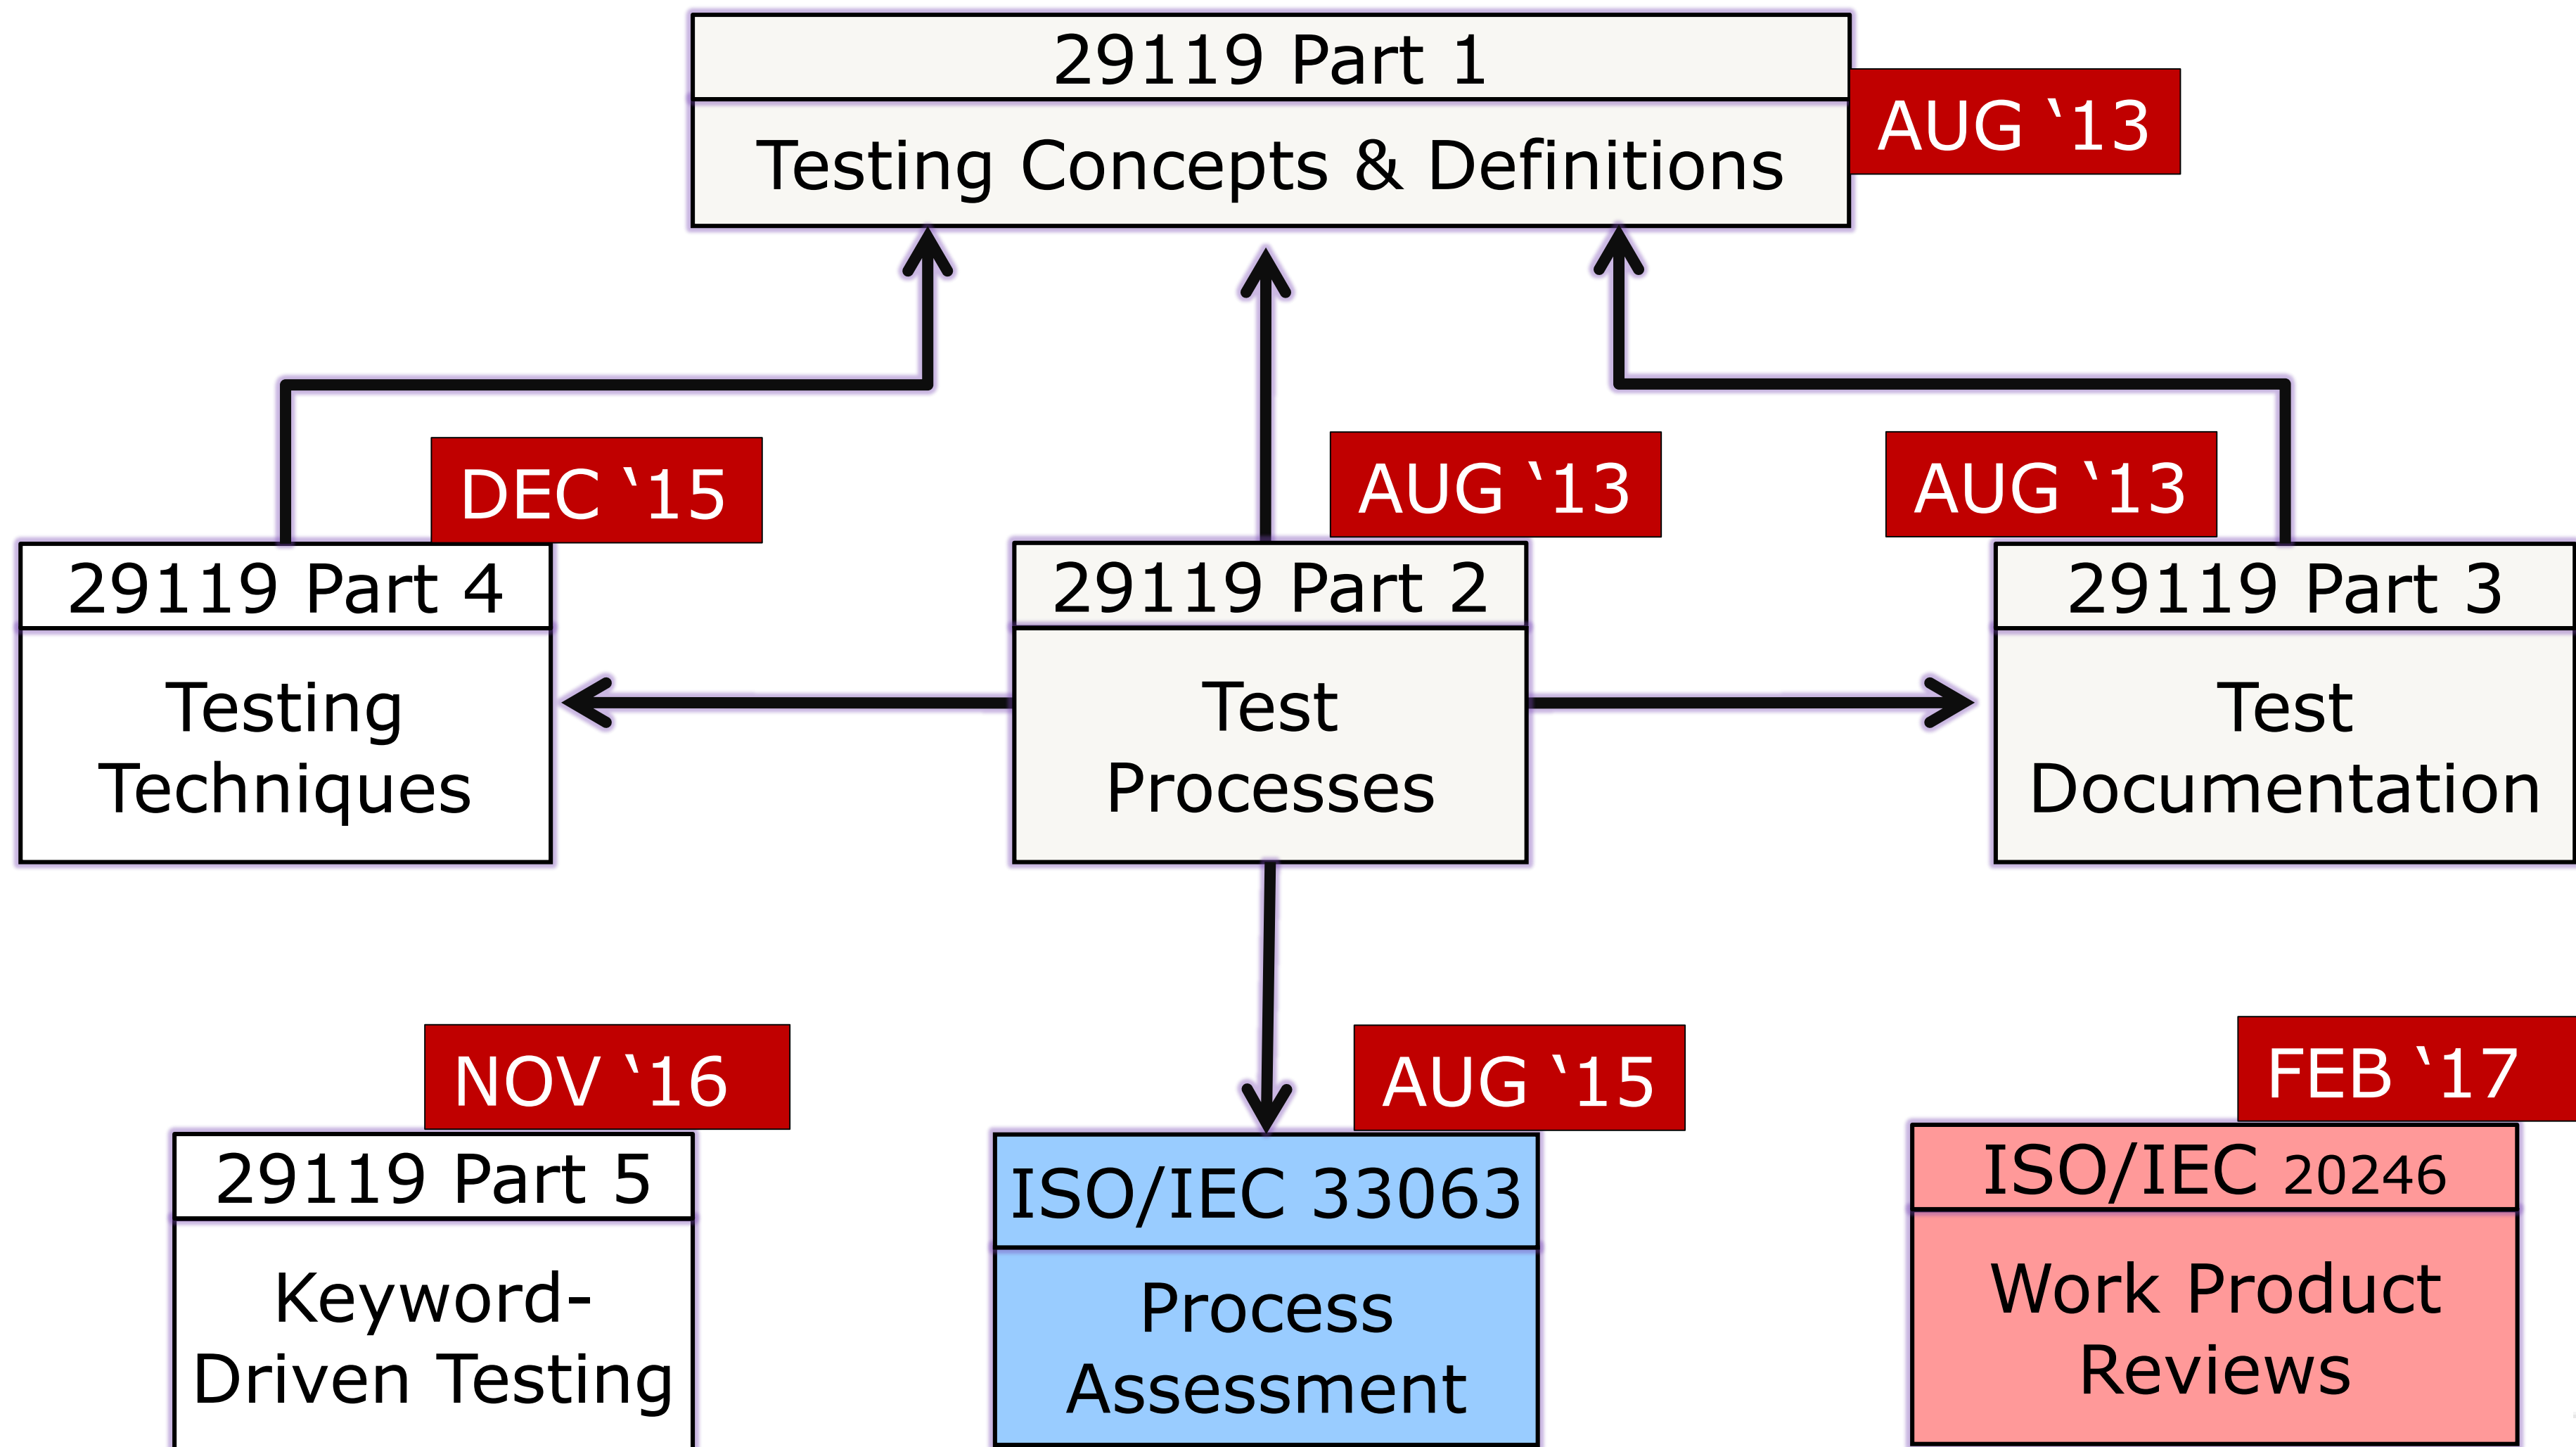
29119 Part 1

Testing Concepts & Definitions

AUG '13

DEC '15

AUG '13

AUG '13

29119 Part 4

Testing Techniques

29119 Part 2

Test Processes

29119 Part 3

Test Documentation

NOV '16

AUG '15

FEB '17

29119 Part 5

Keyword-Driven Testing

ISO/IEC 33063

Process Assessment

ISO/IEC 20246

Work Product Reviews